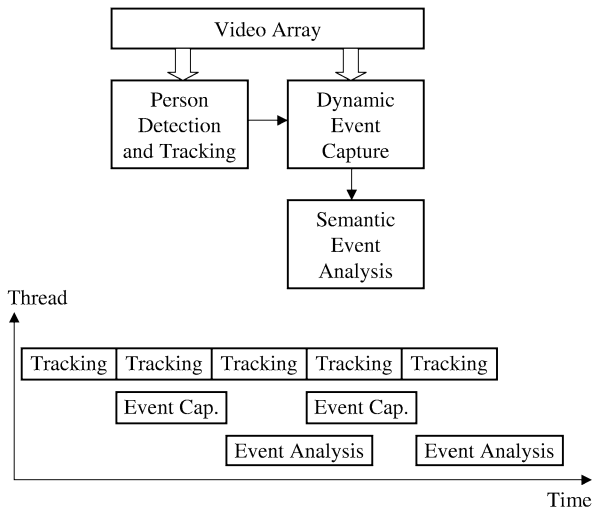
Video Array

Person Detection and Tracking

Dynamic Event Capture

Semantic Event Analysis

Thread

Tracking Tracking Tracking Tracking Tracking

Event Cap. Event Cap.

Event Analysis Event Analysis

Time